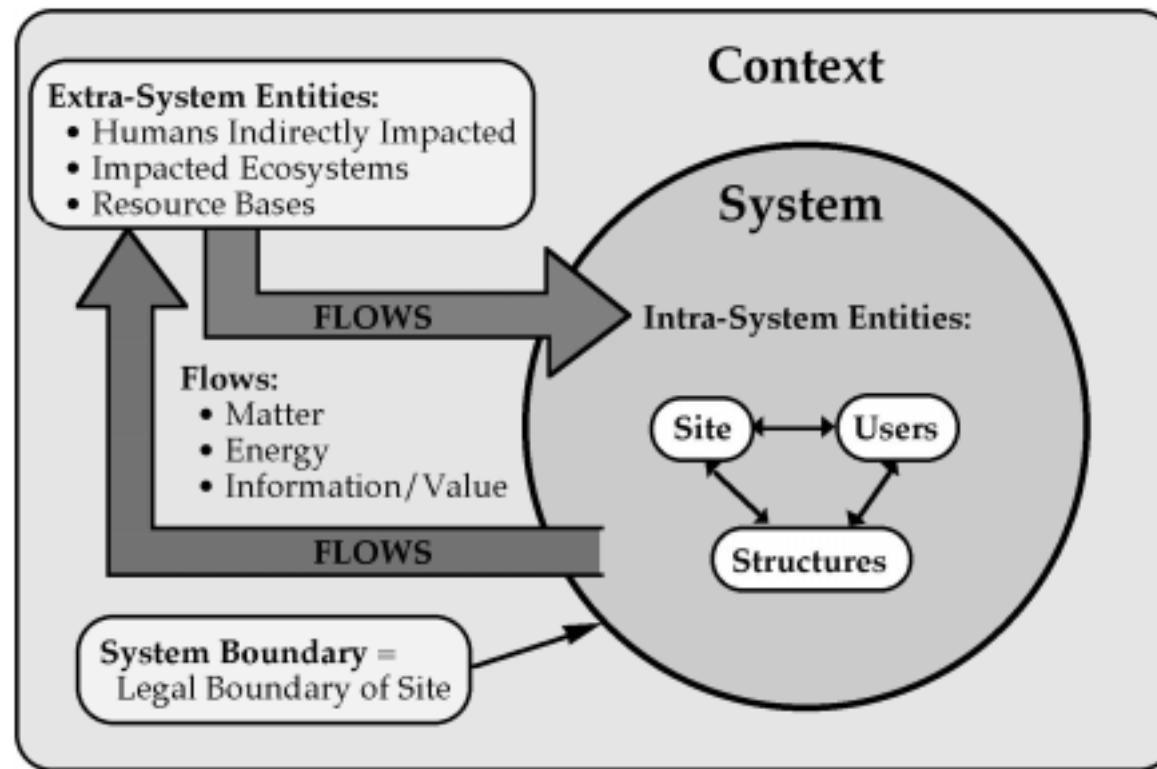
Context

Extra-System Entities:
• Humans Indirectly Impacted
• Impacted Ecosystems
• Resource Bases

System

FLOWS

Intra-System Entities:

Flows:
• Matter
• Energy
• Information/Value

Site

Users

Structures

FLOWS

System Boundary = Legal Boundary of Site